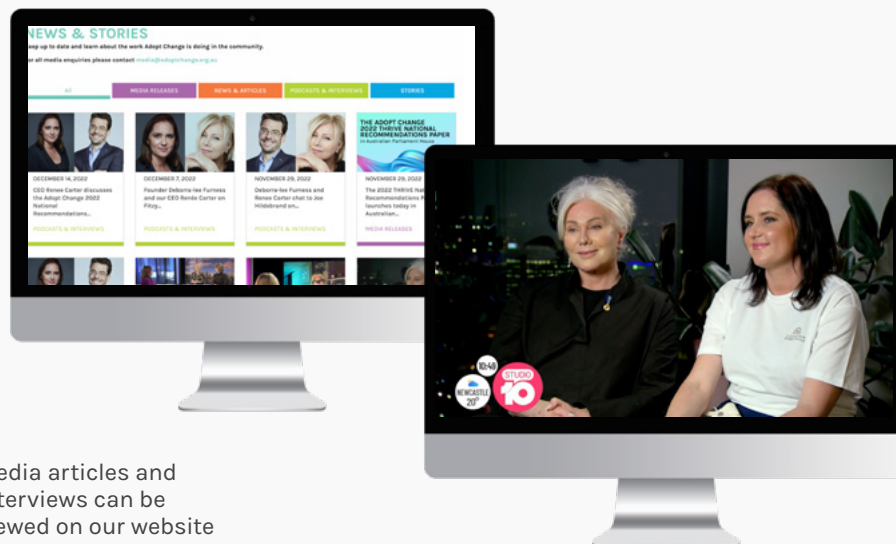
NEWS & STORIES

eep up to date and learn about the work Adopt Change is doing in the community.

or all media enquiries please contact media@adoptchange.org.au

All | MEDIA RELEASES | NEWS & ARTICLES | PODCASTS & INTERVIEWS | STORIES

DECEMBER 14, 2022
CEO Renee Carter discusses the Adopt Change 2022 National Recommendations...
PODCASTS & INTERVIEWS

DECEMBER 7, 2022
Founder Deborra-lee Furness and our CEO Renée Carter on Fitzy...
PODCASTS & INTERVIEWS

NOVEMBER 29, 2022
Deborra-lee Furness and Renee Carter chat to Joe Hildebrand on...
PODCASTS & INTERVIEWS

NOVEMBER 29, 2022
THE ADOPT CHANGE 2022 THRIVE NATIONAL RECOMMENDATIONS PAPER in Australian Parliament House
The 2022 THRIVE Nat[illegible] Recommendations P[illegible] launches today in Australian...
MEDIA RELEASES

10:48
NEWCASTLE 20°
STUDIO 10

edia articles and
terviews can be
ewed on our website